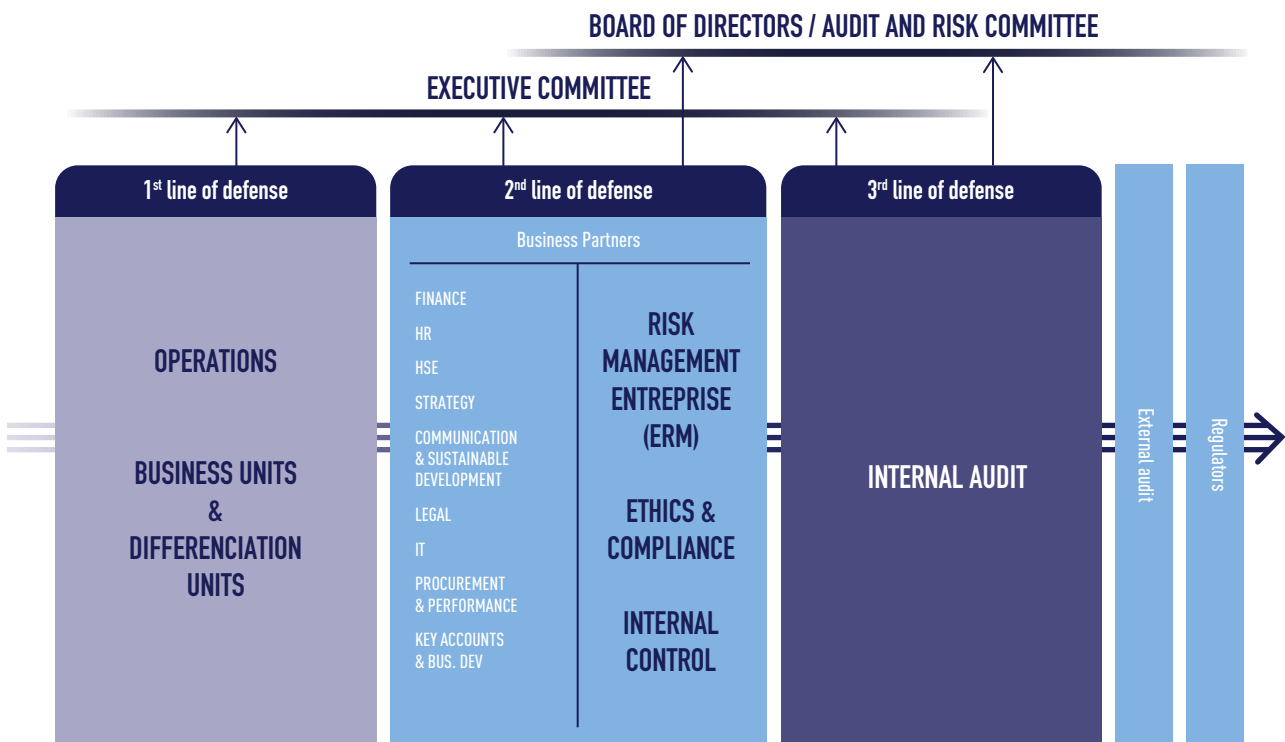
BOARD OF DIRECTORS / AUDIT AND RISK COMMITTEE

EXECUTIVE COMMITTEE

1$^{st}$ line of defense

OPERATIONS

BUSINESS UNITS & DIFFERENCIATION UNITS

2$^{nd}$ line of defense

Business Partners

FINANCE

HR

HSE

STRATEGY

COMMUNICATION & SUSTAINABLE DEVELOPMENT

LEGAL

IT

PROCUREMENT & PERFORMANCE

KEY ACCOUNTS & BUS. DEV

RISK MANAGEMENT ENTREPRISE (ERM)

ETHICS & COMPLIANCE

INTERNAL CONTROL

3$^{rd}$ line of defense

INTERNAL AUDIT

External audit

Regulators